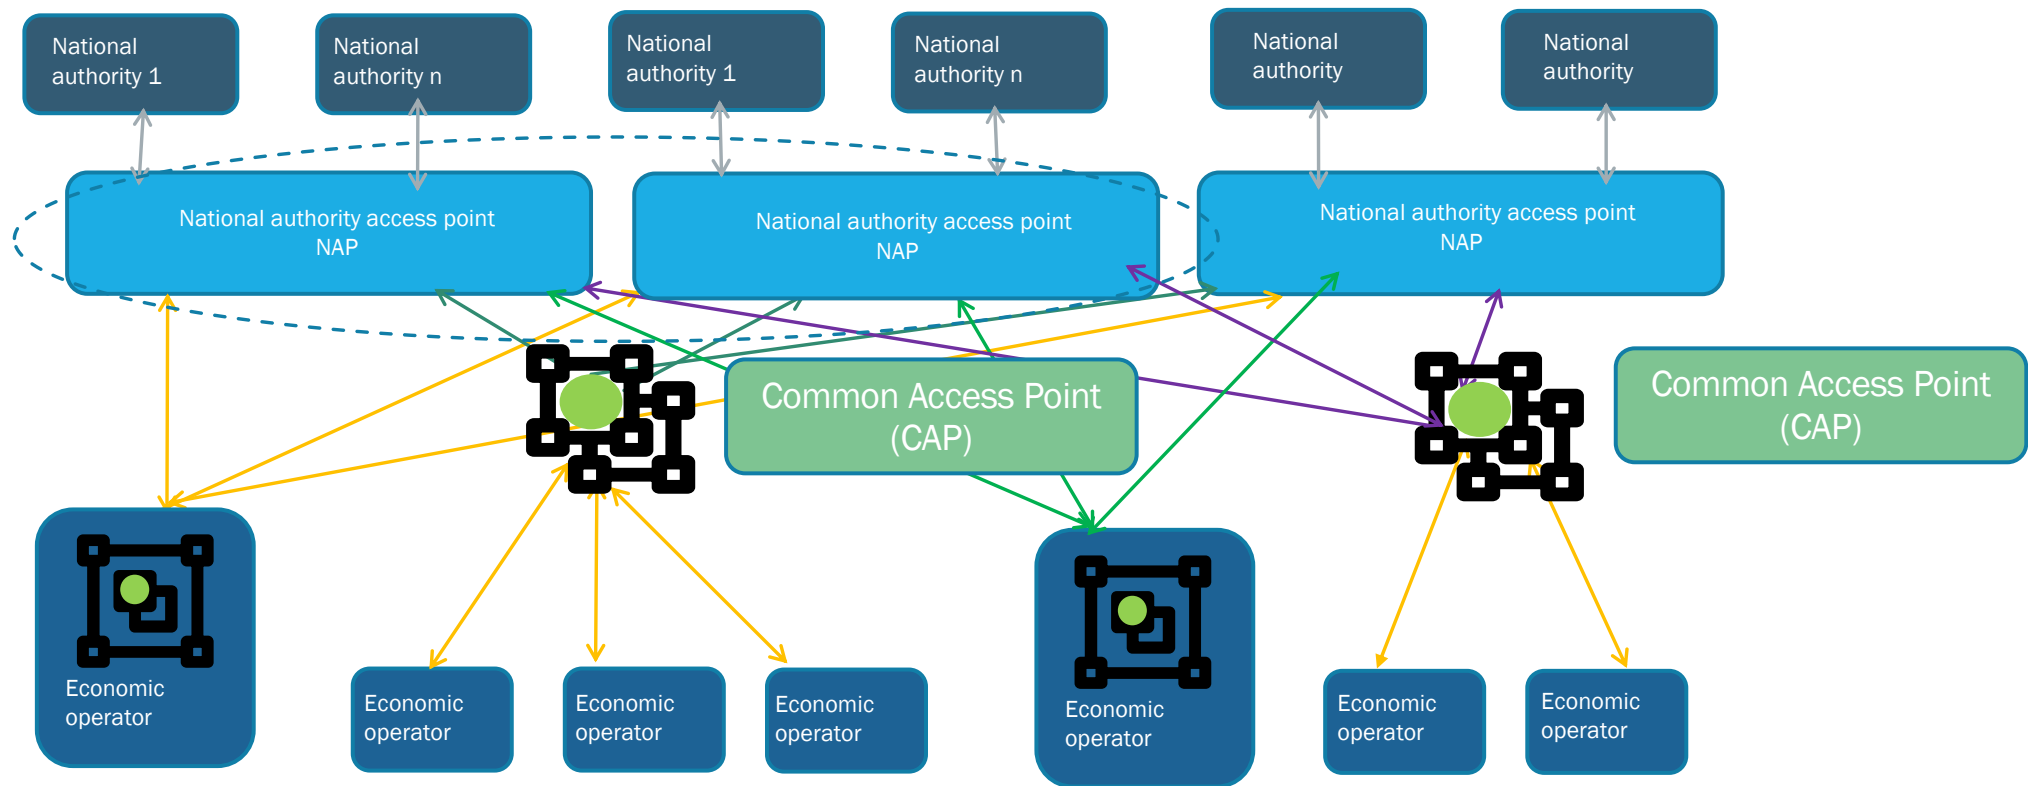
National authority 1

National authority n

National authority 1

National authority n

National authority

National authority

National authority access point NAP

National authority access point NAP

National authority access point NAP

Common Access Point (CAP)

Common Access Point (CAP)

Economic operator

Economic operator

Economic operator

Economic operator

Economic operator

Economic operator

Economic operator